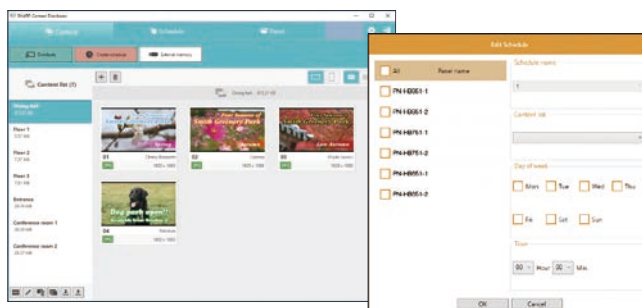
SHARP Content Database

Content

Schedule

Panel

Contents

Create content

External memory

Content list (7)

Dining hall

Floor 1

Floor 2

Floor 3

Entrance

Conference room 1

Conference room 2

Dining hall

01

Cherry Blossoms

1920 × 1080

02

Cosmos

1920 × 1080

03

Purple cosmos

1920 × 1080

04

Retriever

1920 × 1080

South Greenery Park

South Greenery Park

Dog park open!

Edit Schedule

All

Panel name

PN-HB551-1

PN-HB551-2

PN-HB751-1

PN-HB751-2

PN-HB851-1

PN-HB851-2

Schedule name

1

Content list

Day of week

Mon

Tue

Wed

Thu

Fri

Sat

Sun

Time

00 Hour 00 Min.

OK

Cancel